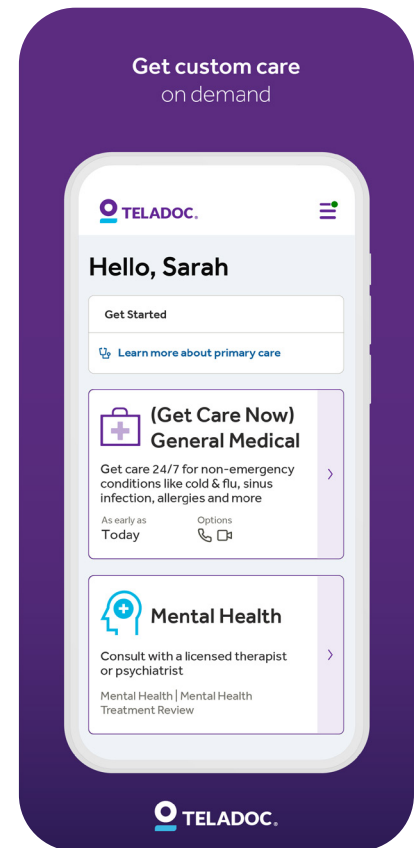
Get custom care
on demand

TELADOC.

Hello, Sarah

Get Started

Learn more about primary care

(Get Care Now)
General Medical

Get care 24/7 for non-emergency conditions like cold & flu, sinus infection, allergies and more

As early as
Today

Options

Mental Health

Consult with a licensed therapist or psychiatrist

Mental Health | Mental Health Treatment Review

TELADOC.